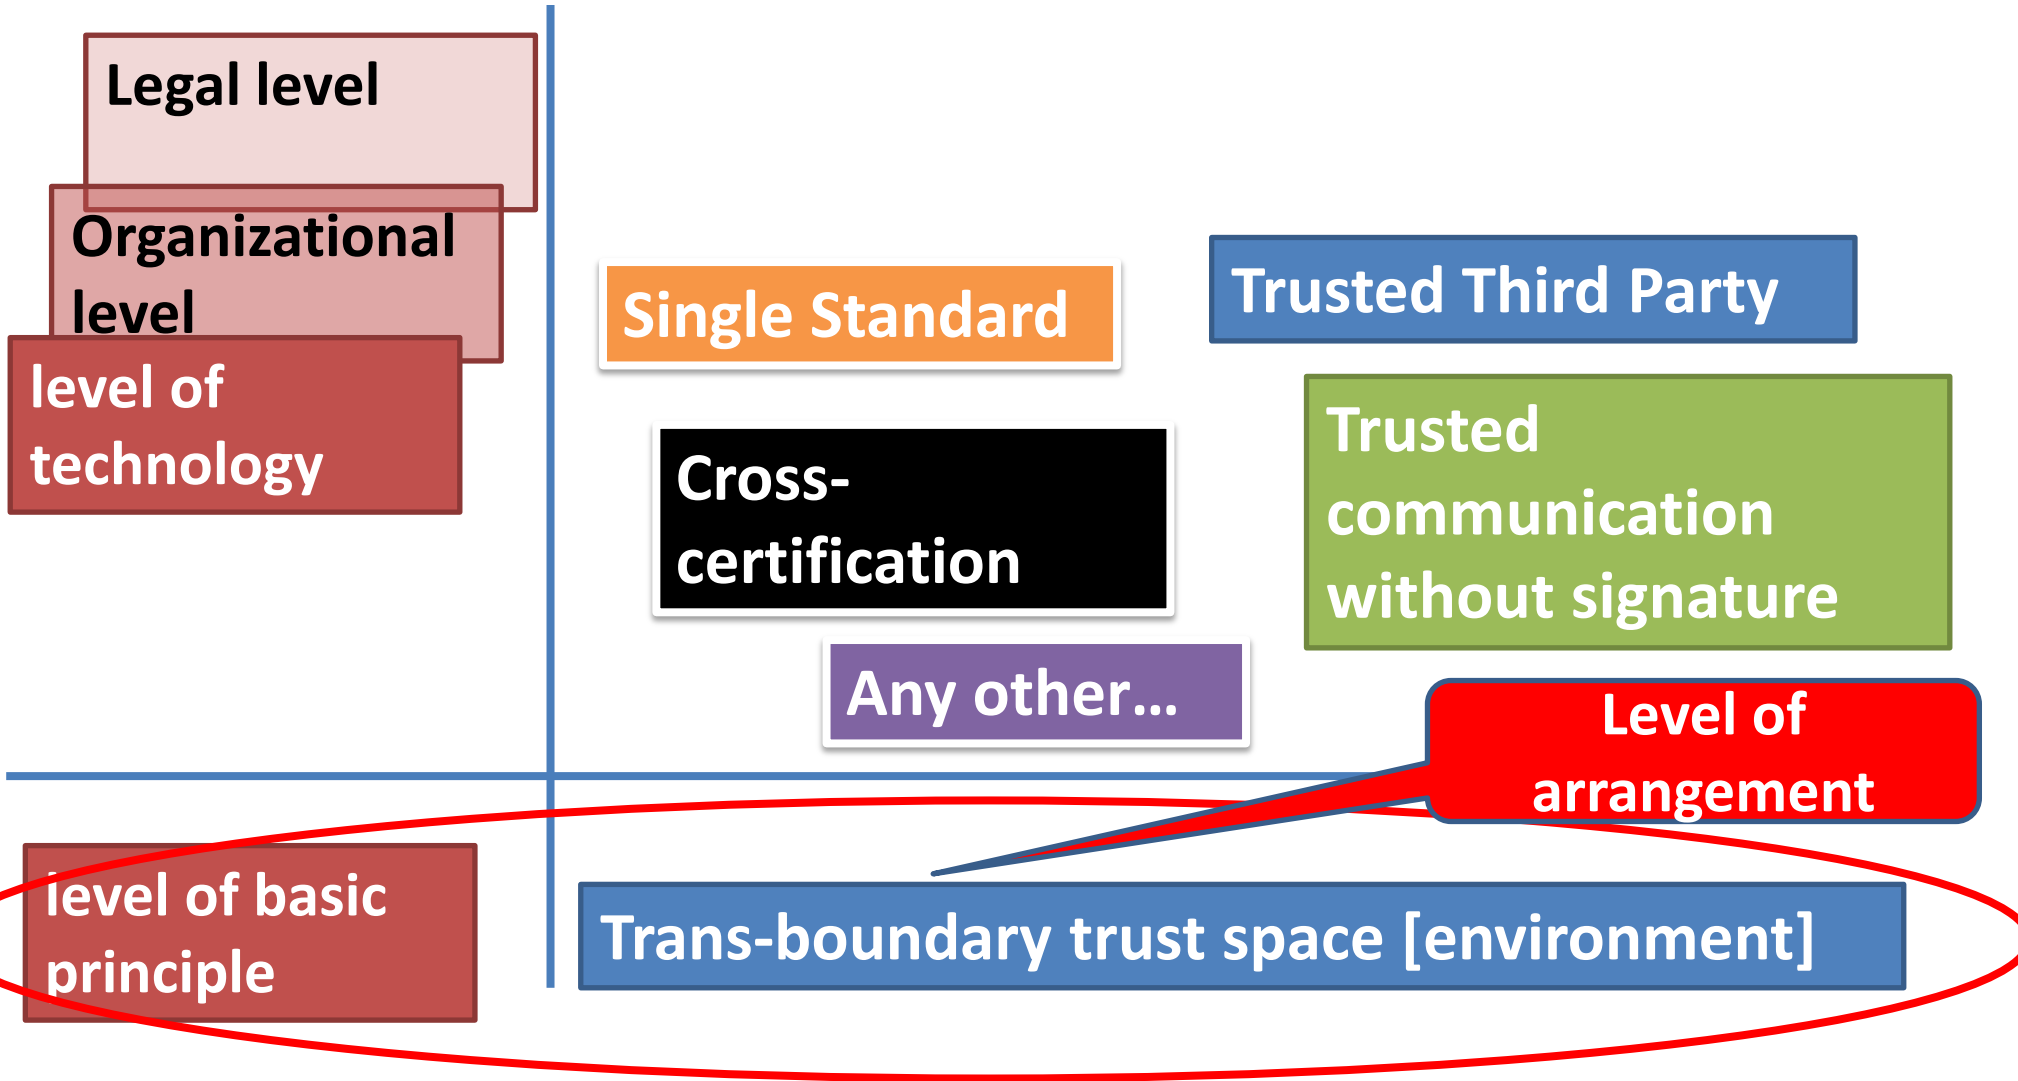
Legal level

Organizational level

level of technology

Single Standard

Trusted Third Party

Cross-certification

Trusted communication without signature

Any other…

Level of arrangement

level of basic principle

Trans-boundary trust space [environment]